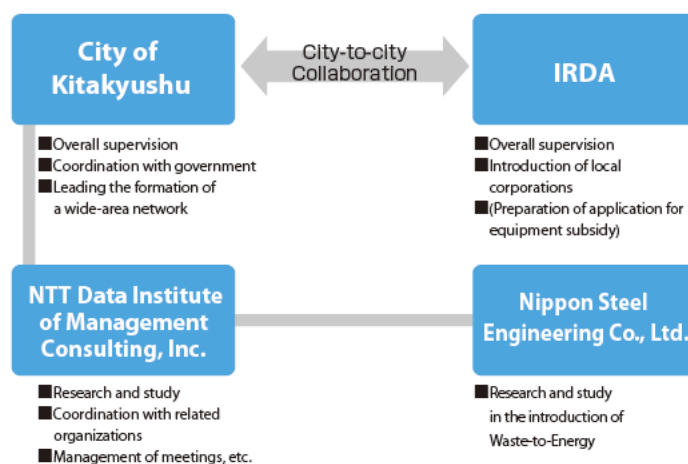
City of Kitakyushu

City-to-city Collaboration

IRDA

■Overall supervision
■Coordination with government
■Leading the formation of a wide-area network

■Overall supervision
■Introduction of local corporations
■(Preparation of application for equipment subsidy)

NTT Data Institute of Management Consulting, Inc.

Nippon Steel Engineering Co., Ltd.

■Research and study
■Coordination with related organizations
■Management of meetings, etc.

■Research and study in the introduction of Waste-to-Energy